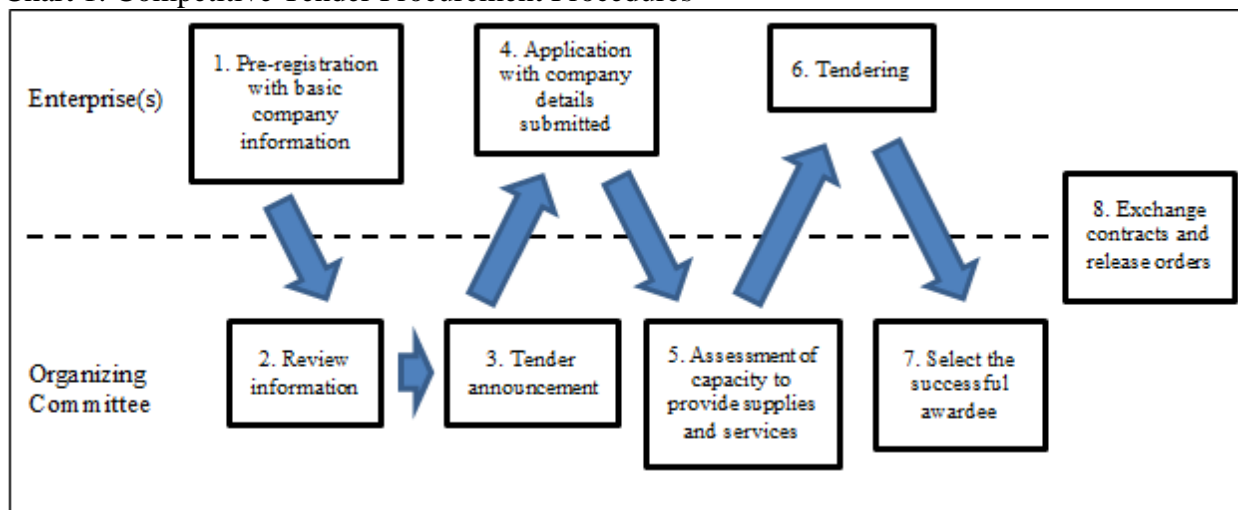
Chart 1: Competitive Tender Procurement Procedures

Enterprise(s)

1. Pre-registration with basic company information

4. Application with company details submitted

6. Tendering

8. Exchange contracts and release orders

Organizing Committee

2. Review information

3. Tender announcement

5. Assessment of capacity to provide supplies and services

7. Select the successful awardee